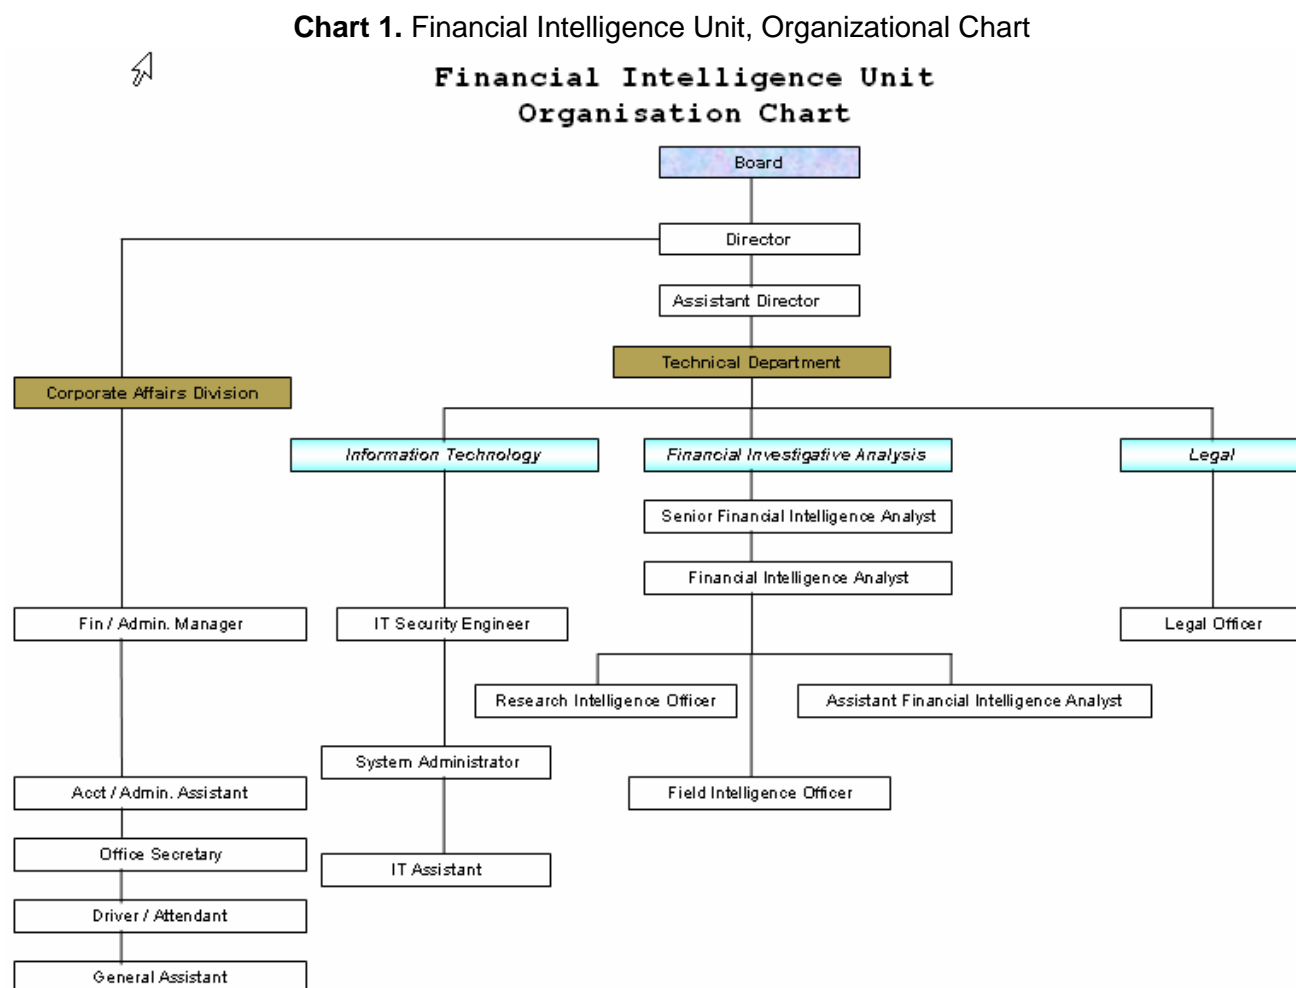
**Chart 1.** Financial Intelligence Unit, Organizational Chart

Financial Intelligence Unit
Organisation Chart

Board

Director

Assistant Director

Technical Department

Corporate Affairs Division

Information Technology

Financial Investigative Analysis

Legal

Senior Financial Intelligence Analyst

Financial Intelligence Analyst

Fin / Admin. Manager

IT Security Engineer

Legal Officer

Research Intelligence Officer

Assistant Financial Intelligence Analyst

System Administrator

Acct / Admin. Assistant

Field Intelligence Officer

Office Secretary

IT Assistant

Driver / Attendant

General Assistant